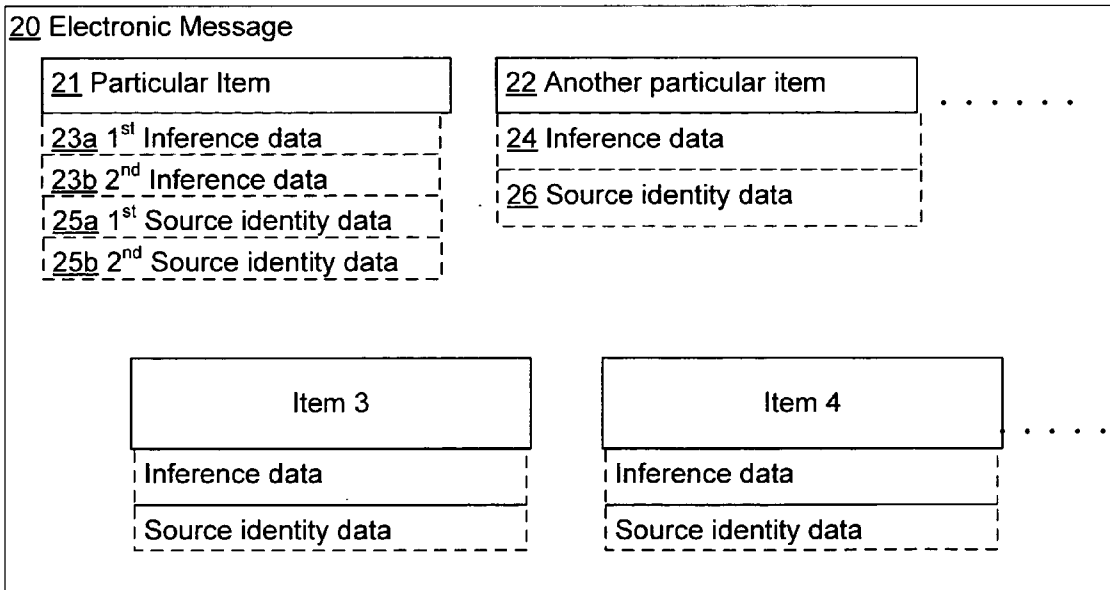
20 Electronic Message

21 Particular Item

23a 1$^{st}$ Inference data

23b 2$^{nd}$ Inference data

25a 1$^{st}$ Source identity data

25b 2$^{nd}$ Source identity data

22 Another particular item

24 Inference data

26 Source identity data

. . . . . .

Item 3

Inference data

Source identity data

Item 4

Inference data

Source identity data

. . . .